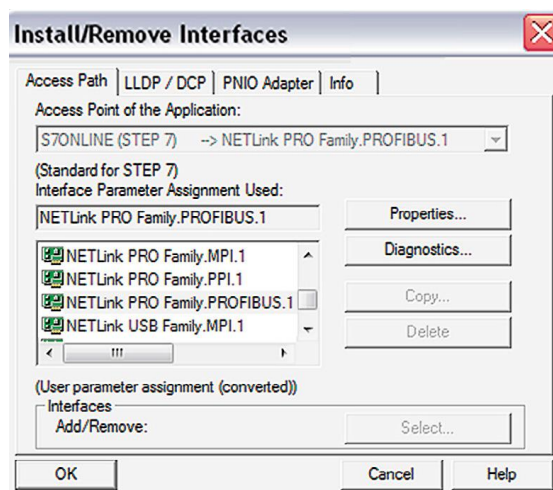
Install/Remove Interfaces

Access Path | LLDP / DCP | PNIO Adapter | Info

Access Point of the Application:

S7ONLINE (STEP 7) --> NETLink PRO Family.PROFIBUS.1

(Standard for STEP 7)
Interface Parameter Assignment Used:

NETLink PRO Family.PROFIBUS.1

Properties...

NETLink PRO Family.MPI.1
NETLink PRO Family.PPI.1
NETLink PRO Family.PROFIBUS.1
NETLink USB Family.MPI.1

Diagnostics...

Copy...

Delete

(User parameter assignment (converted))

Interfaces
Add/Remove:

Select...

OK

Cancel

Help